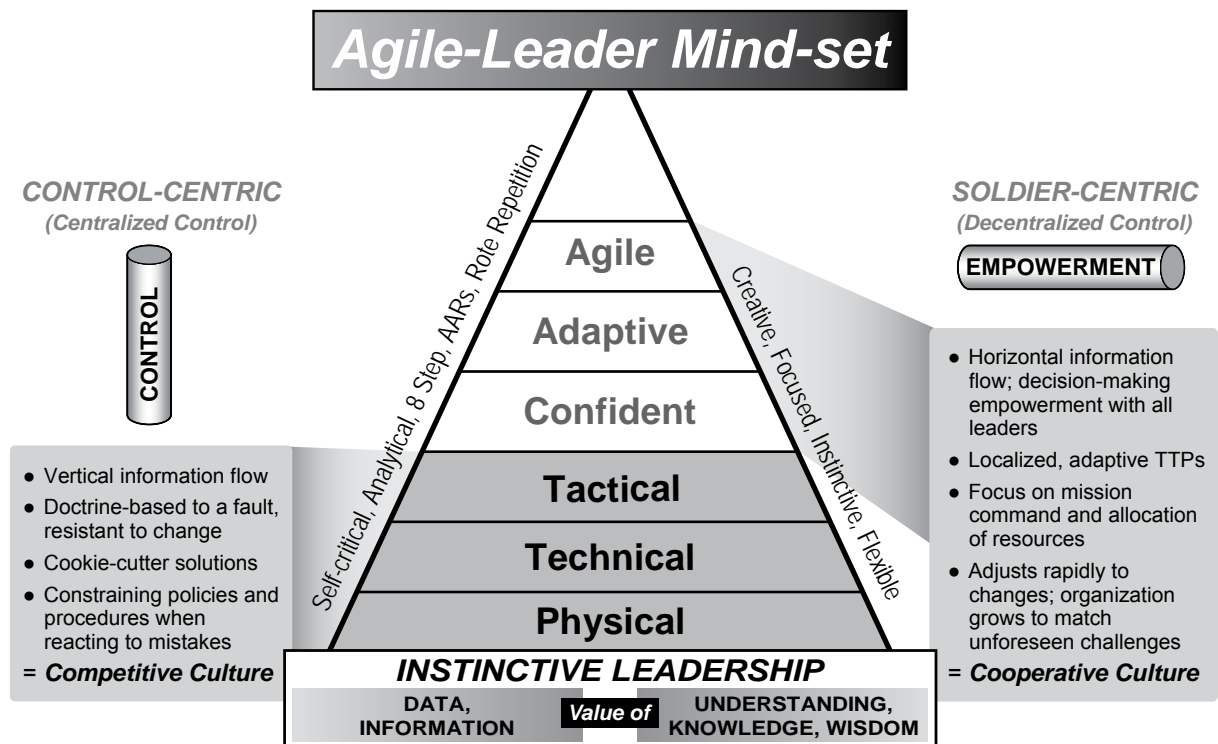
Agile-Leader Mind-set

CONTROL-CENTRIC
(Centralized Control)

CONTROL

Self-critical, Analytical, 8 Step, AARs, Rote Repetition

Agile
Adaptive
Confident
Tactical
Technical
Physical

Creative, Focused, Instinctive, Flexible

SOLDIER-CENTRIC
(Decentralized Control)

EMPOWERMENT

● Vertical information flow
● Doctrine-based to a fault, resistant to change
● Cookie-cutter solutions
● Constraining policies and procedures when reacting to mistakes
= Competitive Culture

● Horizontal information flow; decision-making empowerment with all leaders
● Localized, adaptive TTPs
● Focus on mission command and allocation of resources
● Adjusts rapidly to changes; organization grows to match unforeseen challenges
= Cooperative Culture

INSTINCTIVE LEADERSHIP
DATA, INFORMATION
Value of
UNDERSTANDING, KNOWLEDGE, WISDOM